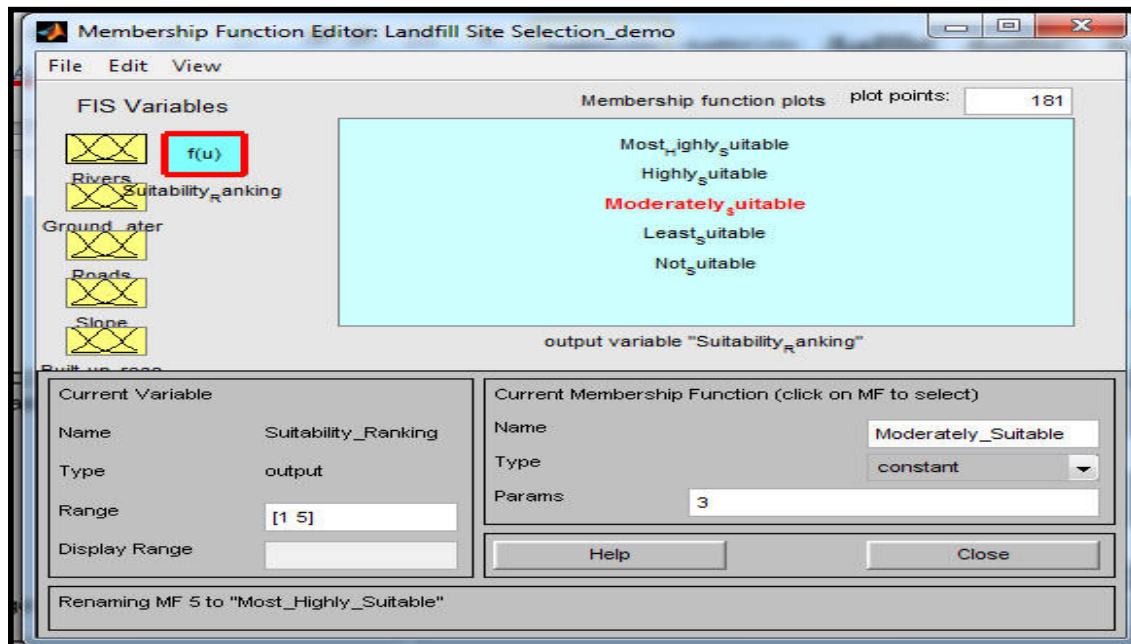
Membership Function Editor: Landfill Site Selection_demo

File Edit View

FIS Variables

f(u)

Rivers

Suitability$_R$anking

Ground_ater

Roads

Slope

Built_up_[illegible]

Membership function plots

plot points: 181

Most$_H$ighly$_S$uitable

Highly$_S$uitable

Moderately$_S$uitable

Least$_S$uitable

Not$_S$uitable

output variable "Suitability$_R$anking"

Current Variable

Name Suitability_Ranking

Type output

Range [1 5]

Display Range

Current Membership Function (click on MF to select)

Name Moderately_Suitable

Type constant

Params 3

Help

Close

Renaming MF 5 to "Most_Highly_Suitable"